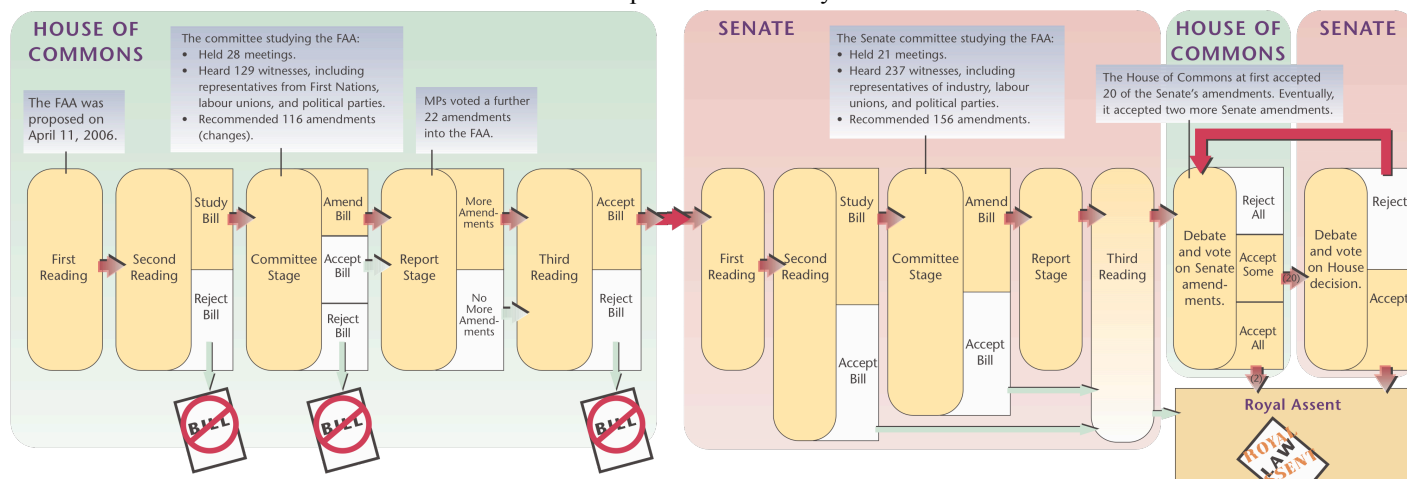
HOUSE OF COMMONS

The FAA was proposed on April 11, 2006.

The committee studying the FAA:
• Held 28 meetings.
• Heard 129 witnesses, including representatives from First Nations, labour unions, and political parties.
• Recommended 116 amendments (changes).

MPs voted a further 22 amendments into the FAA.

First Reading

Second Reading

Study Bill

Reject Bill

BILL

Committee Stage

Amend Bill

Accept Bill

Reject Bill

BILL

Report Stage

More Amendments

No More Amendments

Third Reading

Accept Bill

Reject Bill

BILL

SENATE

The Senate committee studying the FAA:
• Held 21 meetings.
• Heard 237 witnesses, including representatives of industry, labour unions, and political parties.
• Recommended 156 amendments.

First Reading

Second Reading

Study Bill

Accept Bill

Committee Stage

Amend Bill

Accept Bill

Report Stage

Third Reading

HOUSE OF COMMONS

The House of Commons at first accepted 20 of the Senate's amendments. Eventually, it accepted two more Senate amendments.

Debate and vote on Senate amendments.

Reject All

Accept Some

Accept All

(1)

(2)

SENATE

Debate and vote on House decision.

Reject

Accept

Royal Assent

ROYAL LAW ASSENT